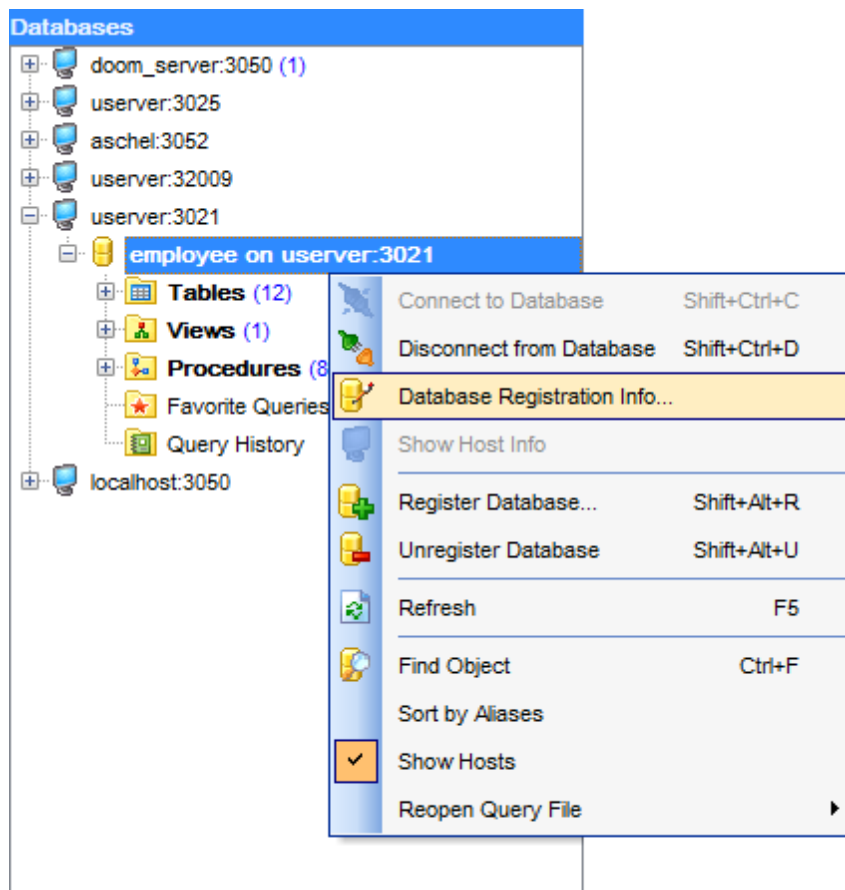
Databases

doom_server:3050 (1)
userver:3025
aschel:3052
userver:32009
userver:3021
employee on userver:3021
Tables (12)
Views (1)
Procedures (8
Favorite Queries
Query History
localhost:3050

| | |
|---|---|
| Connect to Database | Shift+Ctrl+C |
| Disconnect from Database | Shift+Ctrl+D |
| Database Registration Info... | |
| Show Host Info | |
| Register Database... | Shift+Alt+R |
| Unregister Database | Shift+Alt+U |
| Refresh | F5 |
| Find Object | Ctrl+F |
| Sort by Aliases | |
| Show Hosts | |
| Reopen Query File | |